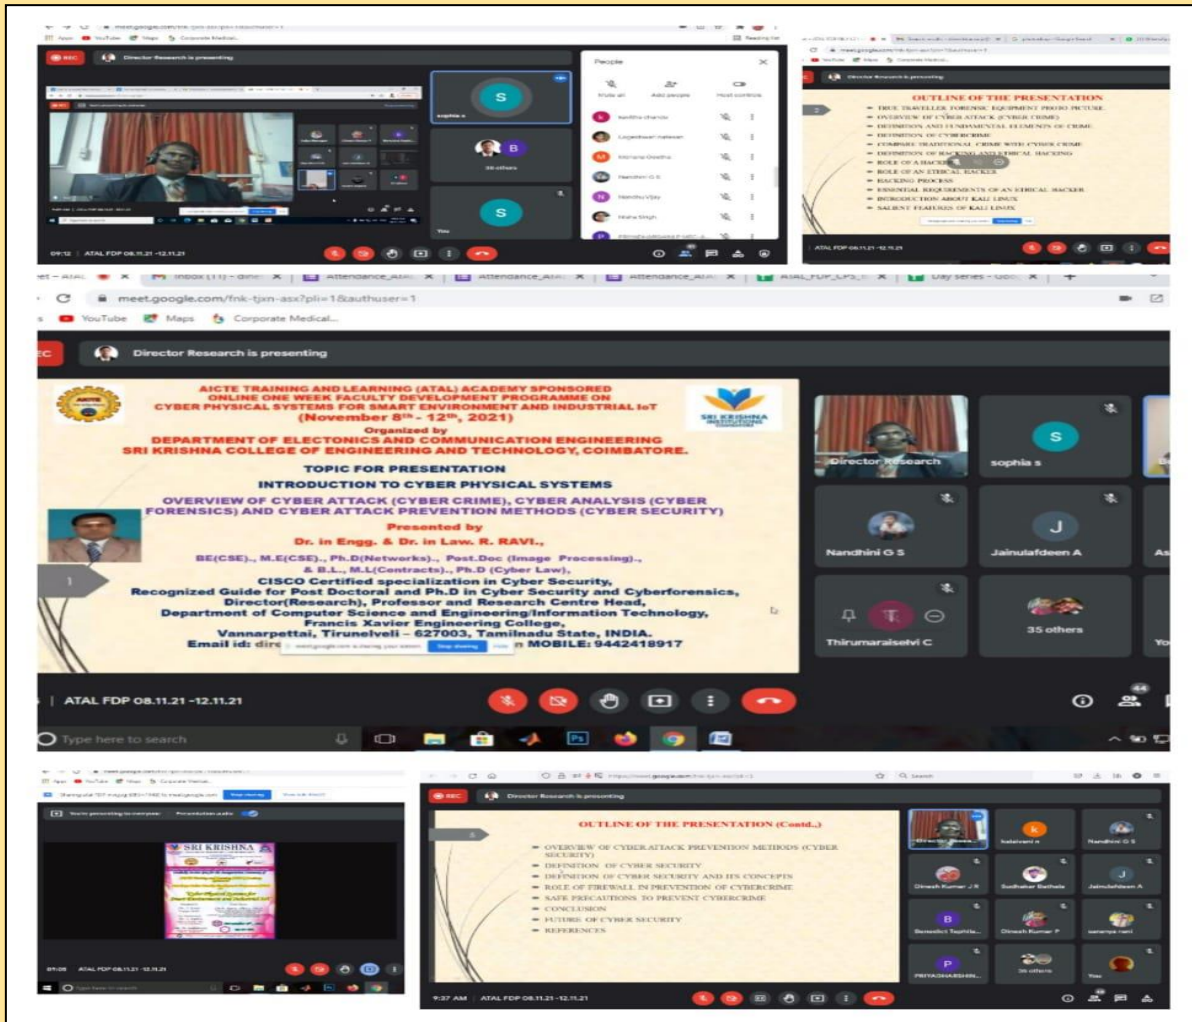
meet.google.com/fnk-tjxn-asx?pli=1&authuser=1

YouTube Maps Corporate Medical...

Director Research is presenting

AICTE TRAINING AND LEARNING (ATAL) ACADEMY SPONSORED ONLINE ONE WEEK FACULTY DEVELOPMENT PROGRAMME ON CYBER PHYSICAL SYSTEMS FOR SMART ENVIRONMENT AND INDUSTRIAL IoT (November $8^{th}$ – $12^{th}$, 2021)

Organized by

DEPARTMENT OF ELECTONICS AND COMMUNICATION ENGINEERING SRI KRISHNA COLLEGE OF ENGINEERING AND TECHNOLOGY, COIMBATORE.

TOPIC FOR PRESENTATION

INTRODUCTION TO CYBER PHYSICAL SYSTEMS

OVERVIEW OF CYBER ATTACK (CYBER CRIME), CYBER ANALYSIS (CYBER FORENSICS) AND CYBER ATTACK PREVENTION METHODS (CYBER SECURITY)

Presented by

Dr. in Engg. & Dr. in Law. R. RAVI.,

BE(CSE)., M.E(CSE)., Ph.D(Networks)., Post.Doc (Image Processing)., & B.L., M.L(Contracts)., Ph.D (Cyber Law),

CISCO Certified specialization in Cyber Security,

Recognized Guide for Post Doctoral and Ph.D in Cyber Security and Cyberforensics,

Director(Research), Professor and Research Centre Head,

Department of Computer Science and Engineering/Information Technology,

Francis Xavier Engineering College,

Vannarpettai, Tirunelveli – 627003, Tamilnadu State, INDIA.

Email id: dire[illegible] MOBILE: 9442418917

Stop sharing Hide

SRI KRISHNA INSTITUTIONS

Director Research
sophia s
Nandhini G S
Jainulafdeen A
Thirumaraiselvi C
35 others

ATAL FDP 08.11.21 -12.11.21

Type here to search

OUTLINE OF THE PRESENTATION

TRUE TRAVELLER FORENSIC EQUIPMENT PROTO PICTURE
OVERVIEW OF CYBER ATTACK (CYBER CRIME)
DEFINITION AND FUNDAMENTAL ELEMENTS OF CRIME
DEFINITION OF CYBERCRIME
COMPARE TRADITIONAL CRIME WITH CYBER CRIME
DEFINITION OF HACKING AND ETHICAL HACKING
ROLE OF A HACKER
ROLE OF AN ETHICAL HACKER
HACKING PROCESS
ESSENTIAL REQUIREMENTS OF AN ETHICAL HACKER
INTRODUCTION ABOUT KALI LINUX
SALIENT FEATURES OF KALI LINUX

OUTLINE OF THE PRESENTATION (Contd.,)

OVERVIEW OF CYBER ATTACK PREVENTION METHODS (CYBER SECURITY)
DEFINITION OF CYBER SECURITY
DEFINITION OF CYBER SECURITY AND ITS CONCEPTS
ROLE OF FIREWALL IN PREVENTION OF CYBERCRIME
SAFE PRECAUTIONS TO PREVENT CYBERCRIME
CONCLUSION
FUTURE OF CYBER SECURITY
REFERENCES

SRI KRISHNA

9:37 AM ATAL FDP 08.11.21 -12.11.21